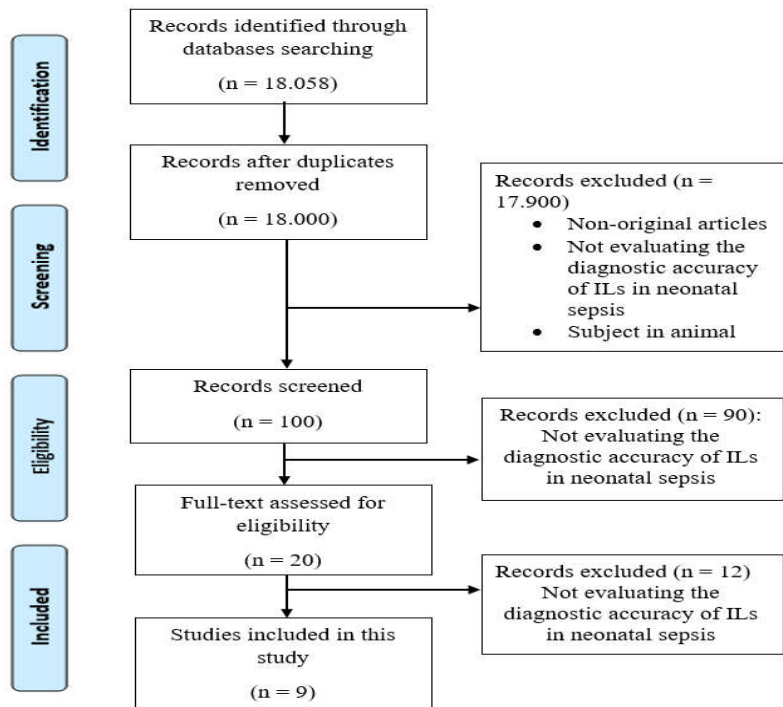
Identification

Records identified through databases searching

(n = 18.058)

Records after duplicates removed

(n = 18.000)

Screening

Records excluded (n = 17.900)
- Non-original articles
- Not evaluating the diagnostic accuracy of ILs in neonatal sepsis
- Subject in animal

Eligibility

Records screened

(n = 100)

Records excluded (n = 90): Not evaluating the diagnostic accuracy of ILs in neonatal sepsis

Full-text assessed for eligibility

(n = 20)

Included

Records excluded (n = 12) Not evaluating the diagnostic accuracy of ILs in neonatal sepsis

Studies included in this study

(n = 9)